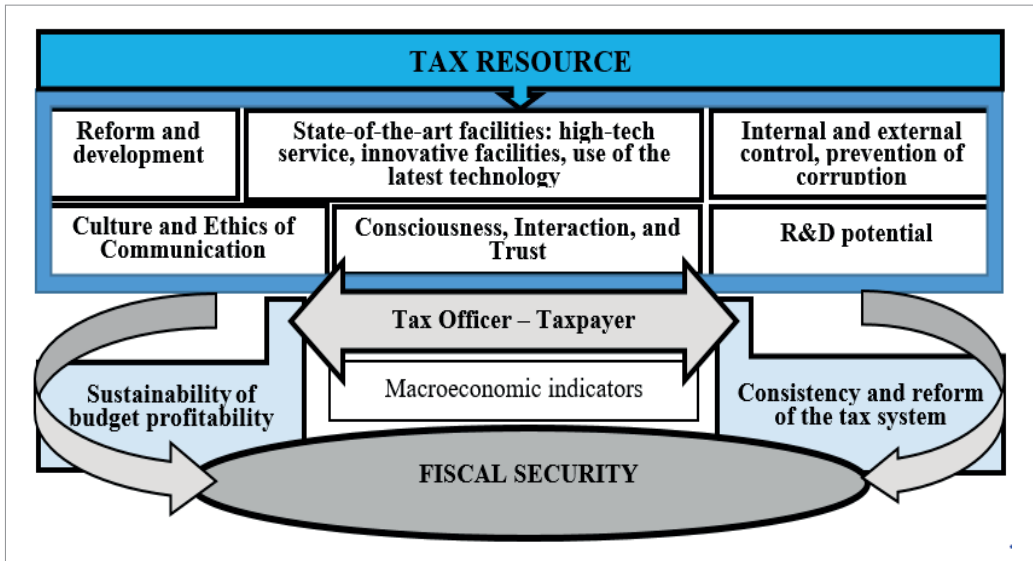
TAX RESOURCE

Reform and development

State-of-the-art facilities: high-tech service, innovative facilities, use of the latest technology

Internal and external control, prevention of corruption

Culture and Ethics of Communication

Consciousness, Interaction, and Trust

R&D potential

Tax Officer – Taxpayer

Macroeconomic indicators

Sustainability of budget profitability

Consistency and reform of the tax system

FISCAL SECURITY